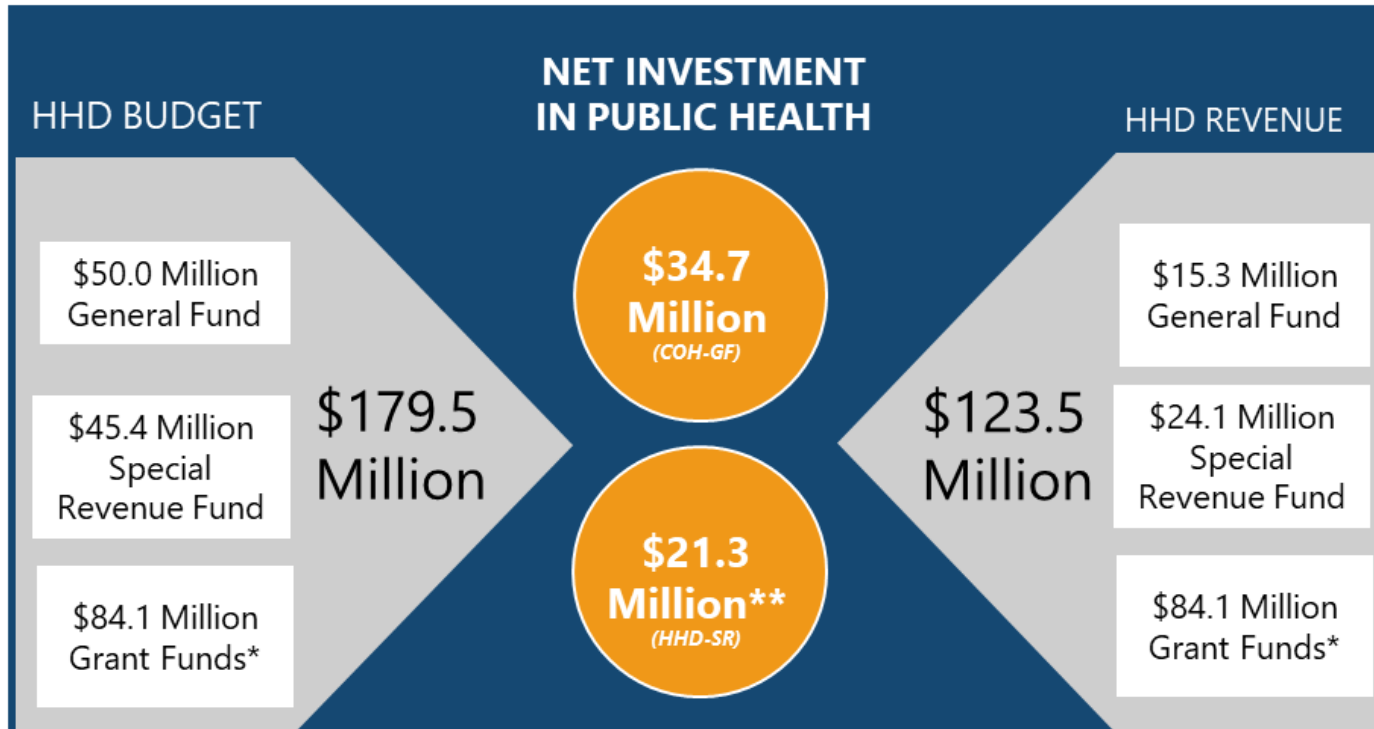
HHD BUDGET

NET INVESTMENT IN PUBLIC HEALTH

HHD REVENUE

$50.0 Million General Fund

$45.4 Million Special Revenue Fund

$84.1 Million Grant Funds*

$179.5 Million

$34.7 Million (COH-GF)

$21.3 Million** (HHD-SR)

$123.5 Million

$15.3 Million General Fund

$24.1 Million Special Revenue Fund

$84.1 Million Grant Funds*